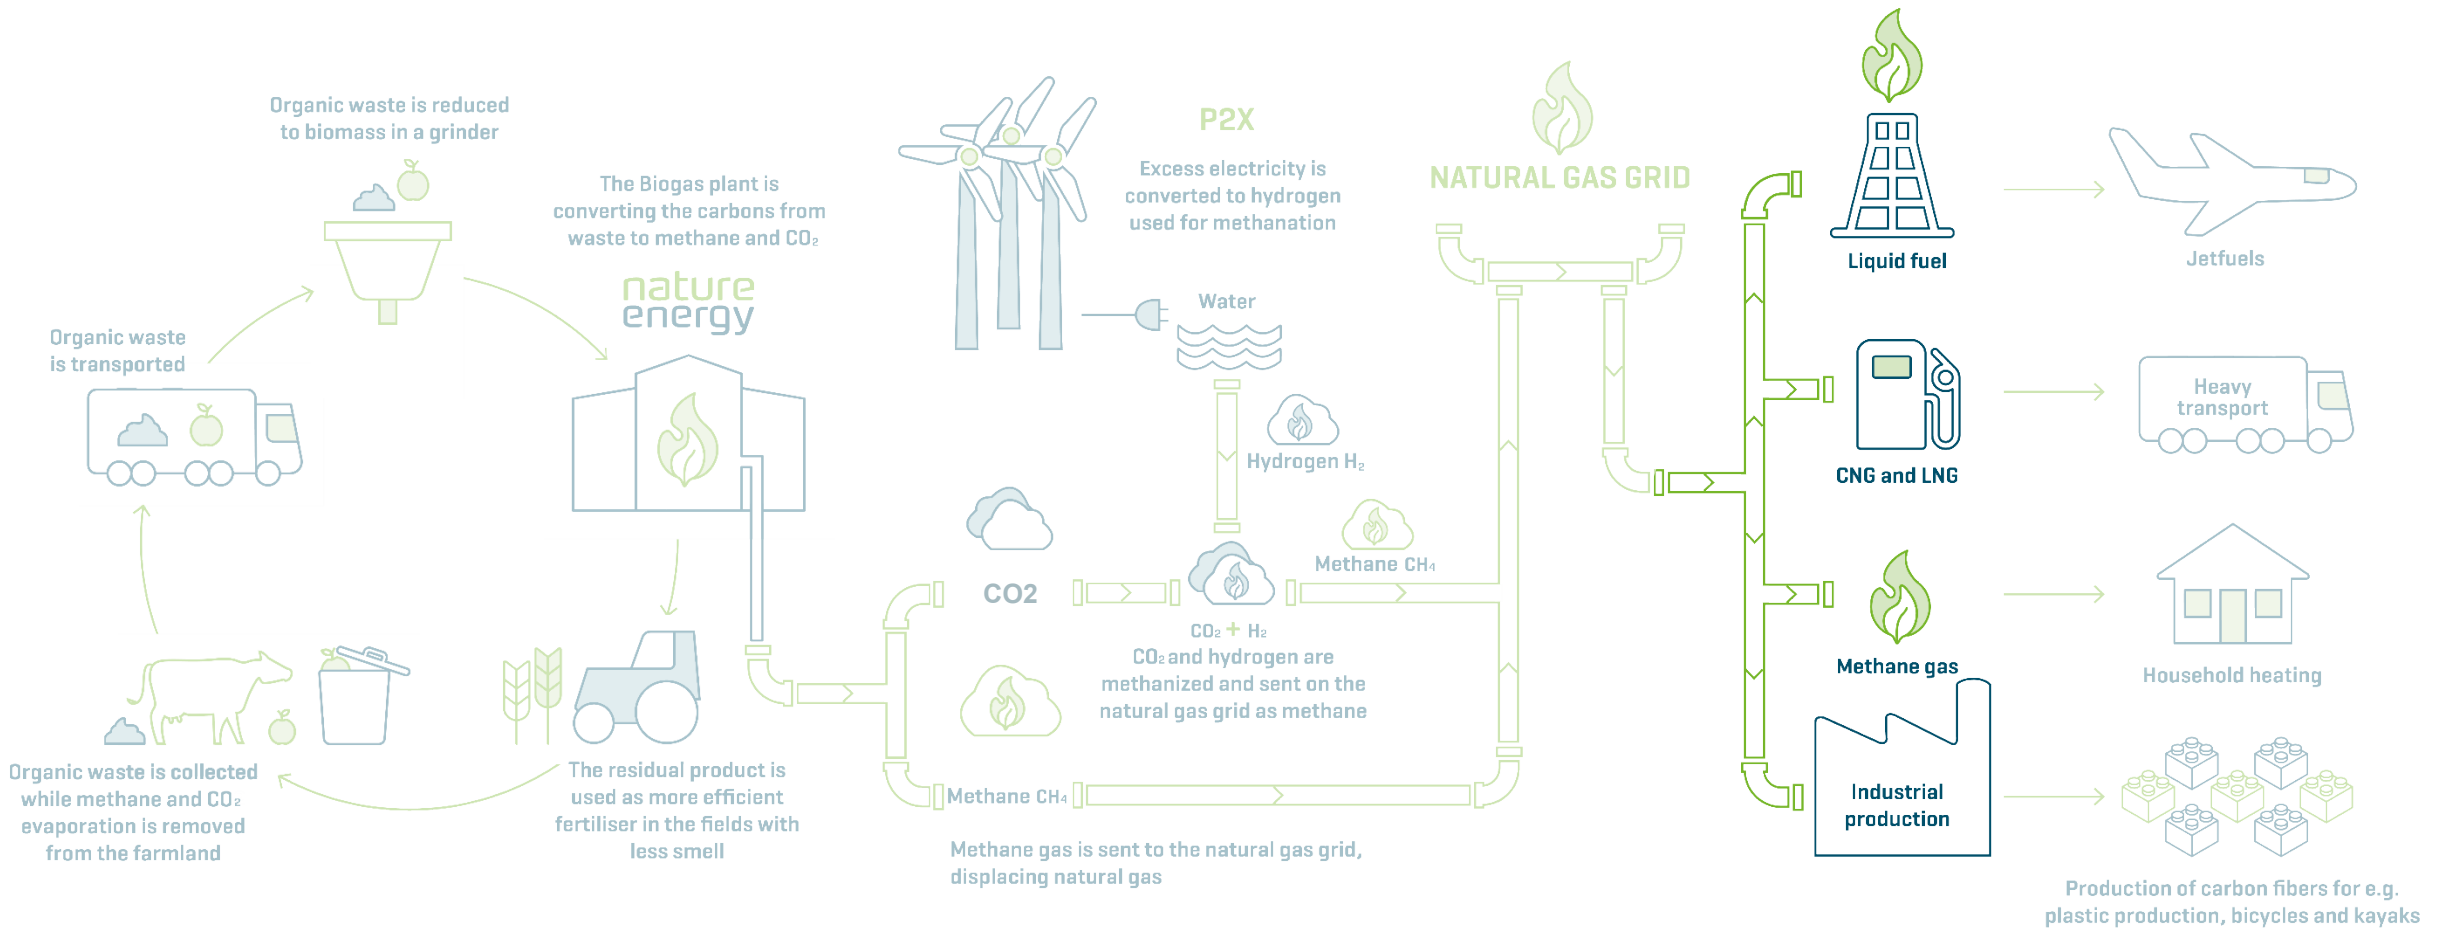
Organic waste is reduced to biomass in a grinder

The Biogas plant is converting the carbons from waste to methane and $CO_2$

nature energy

Organic waste is transported

Organic waste is collected while methane and $CO_2$ evaporation is removed from the farmland

The residual product is used as more efficient fertiliser in the fields with less smell

P2X

Excess electricity is converted to hydrogen used for methanation

Water

Hydrogen $H_2$

CO2

Methane $CH_4$

$CO_2 + H_2$

$CO_2$ and hydrogen are methanized and sent on the natural gas grid as methane

Methane $CH_4$

Methane gas is sent to the natural gas grid, displacing natural gas

NATURAL GAS GRID

Liquid fuel

CNG and LNG

Methane gas

Industrial production

Jetfuels

Heavy transport

Household heating

Production of carbon fibers for e.g. plastic production, bicycles and kayaks